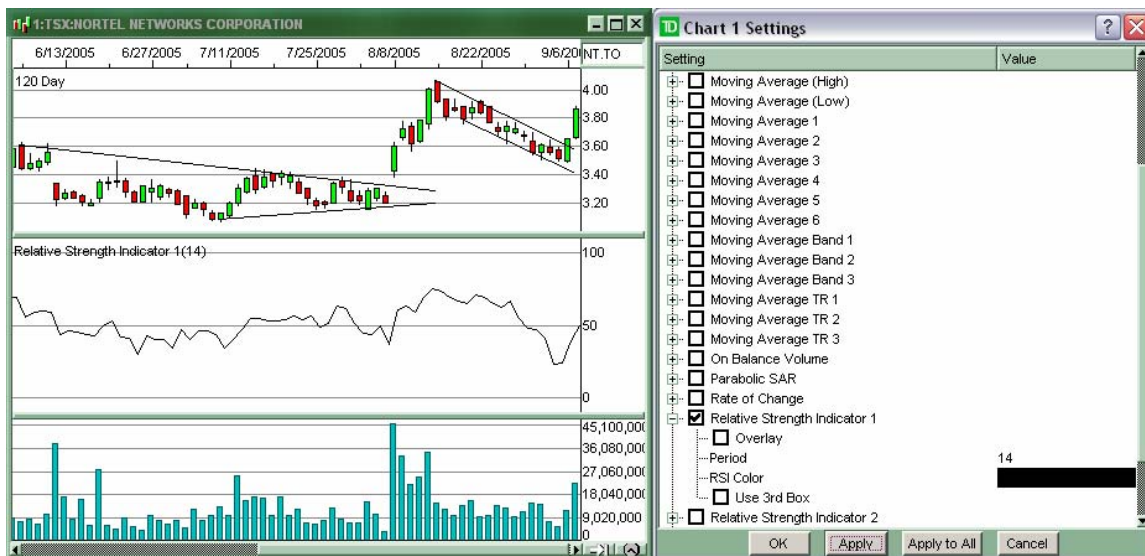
1:TSX:NORTEL NETWORKS CORPORATION

6/13/2005 6/27/2005 7/11/2005 7/25/2005 8/8/2005 8/22/2005 9/6/20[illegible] NT.TO

120 Day

4.00
3.80
3.60
3.40
3.20

Relative Strength Indicator 1(14)

100
50
0

45,100,00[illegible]
36,080,00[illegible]
27,060,00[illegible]
18,040,00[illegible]
9,020,000
0

Chart 1 Settings

| Setting | Value |
|---|---|
| Moving Average (High) | |
| Moving Average (Low) | |
| Moving Average 1 | |
| Moving Average 2 | |
| Moving Average 3 | |
| Moving Average 4 | |
| Moving Average 5 | |
| Moving Average 6 | |
| Moving Average Band 1 | |
| Moving Average Band 2 | |
| Moving Average Band 3 | |
| Moving Average TR 1 | |
| Moving Average TR 2 | |
| Moving Average TR 3 | |
| On Balance Volume | |
| Parabolic SAR | |
| Rate of Change | |
| Relative Strength Indicator 1 | |
| Overlay | |
| Period | 14 |
| RSI Color | |
| Use 3rd Box | |
| Relative Strength Indicator 2 | |

OK Apply Apply to All Cancel